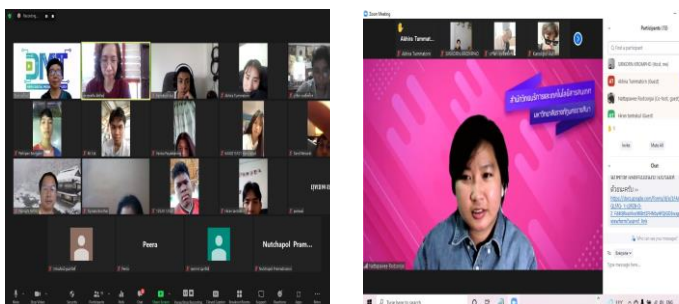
Peera

Nutchapol Pram...

Zoom Meeting

Aitnis Tammatri

Participants (15)

Aitnis Tammatri (Guest)

Nattapaiwe Pootonpa (Co-host, guest)

Invite

Mute All

Chat

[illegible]

Everyone

Type message here...

Type here to search